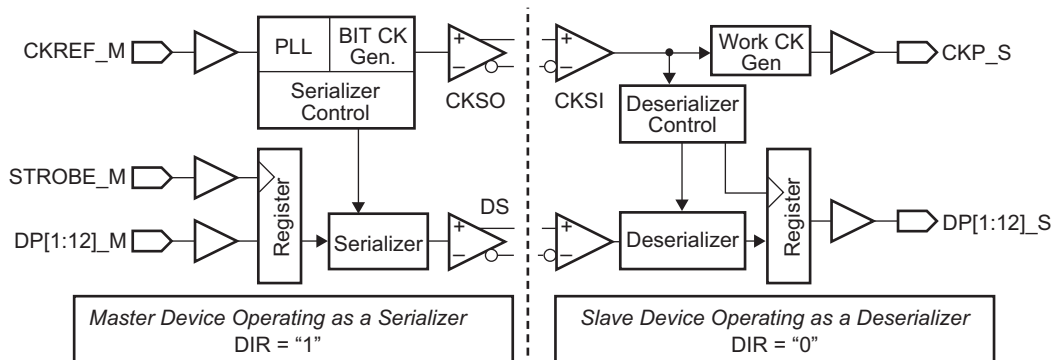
CKREF_M
PLL
BIT CK Gen.
Serializer Control
+
–
CKSO
+
–
CKSI
Work CK Gen
CKP_S
Deserializer Control
STROBE_M
Register
DP[1:12]_M
Serializer
DS
+
–
+
–
Deserializer
Register
DP[1:12]_S

Master Device Operating as a Serializer
DIR = "1"

Slave Device Operating as a Deserializer
DIR = "0"